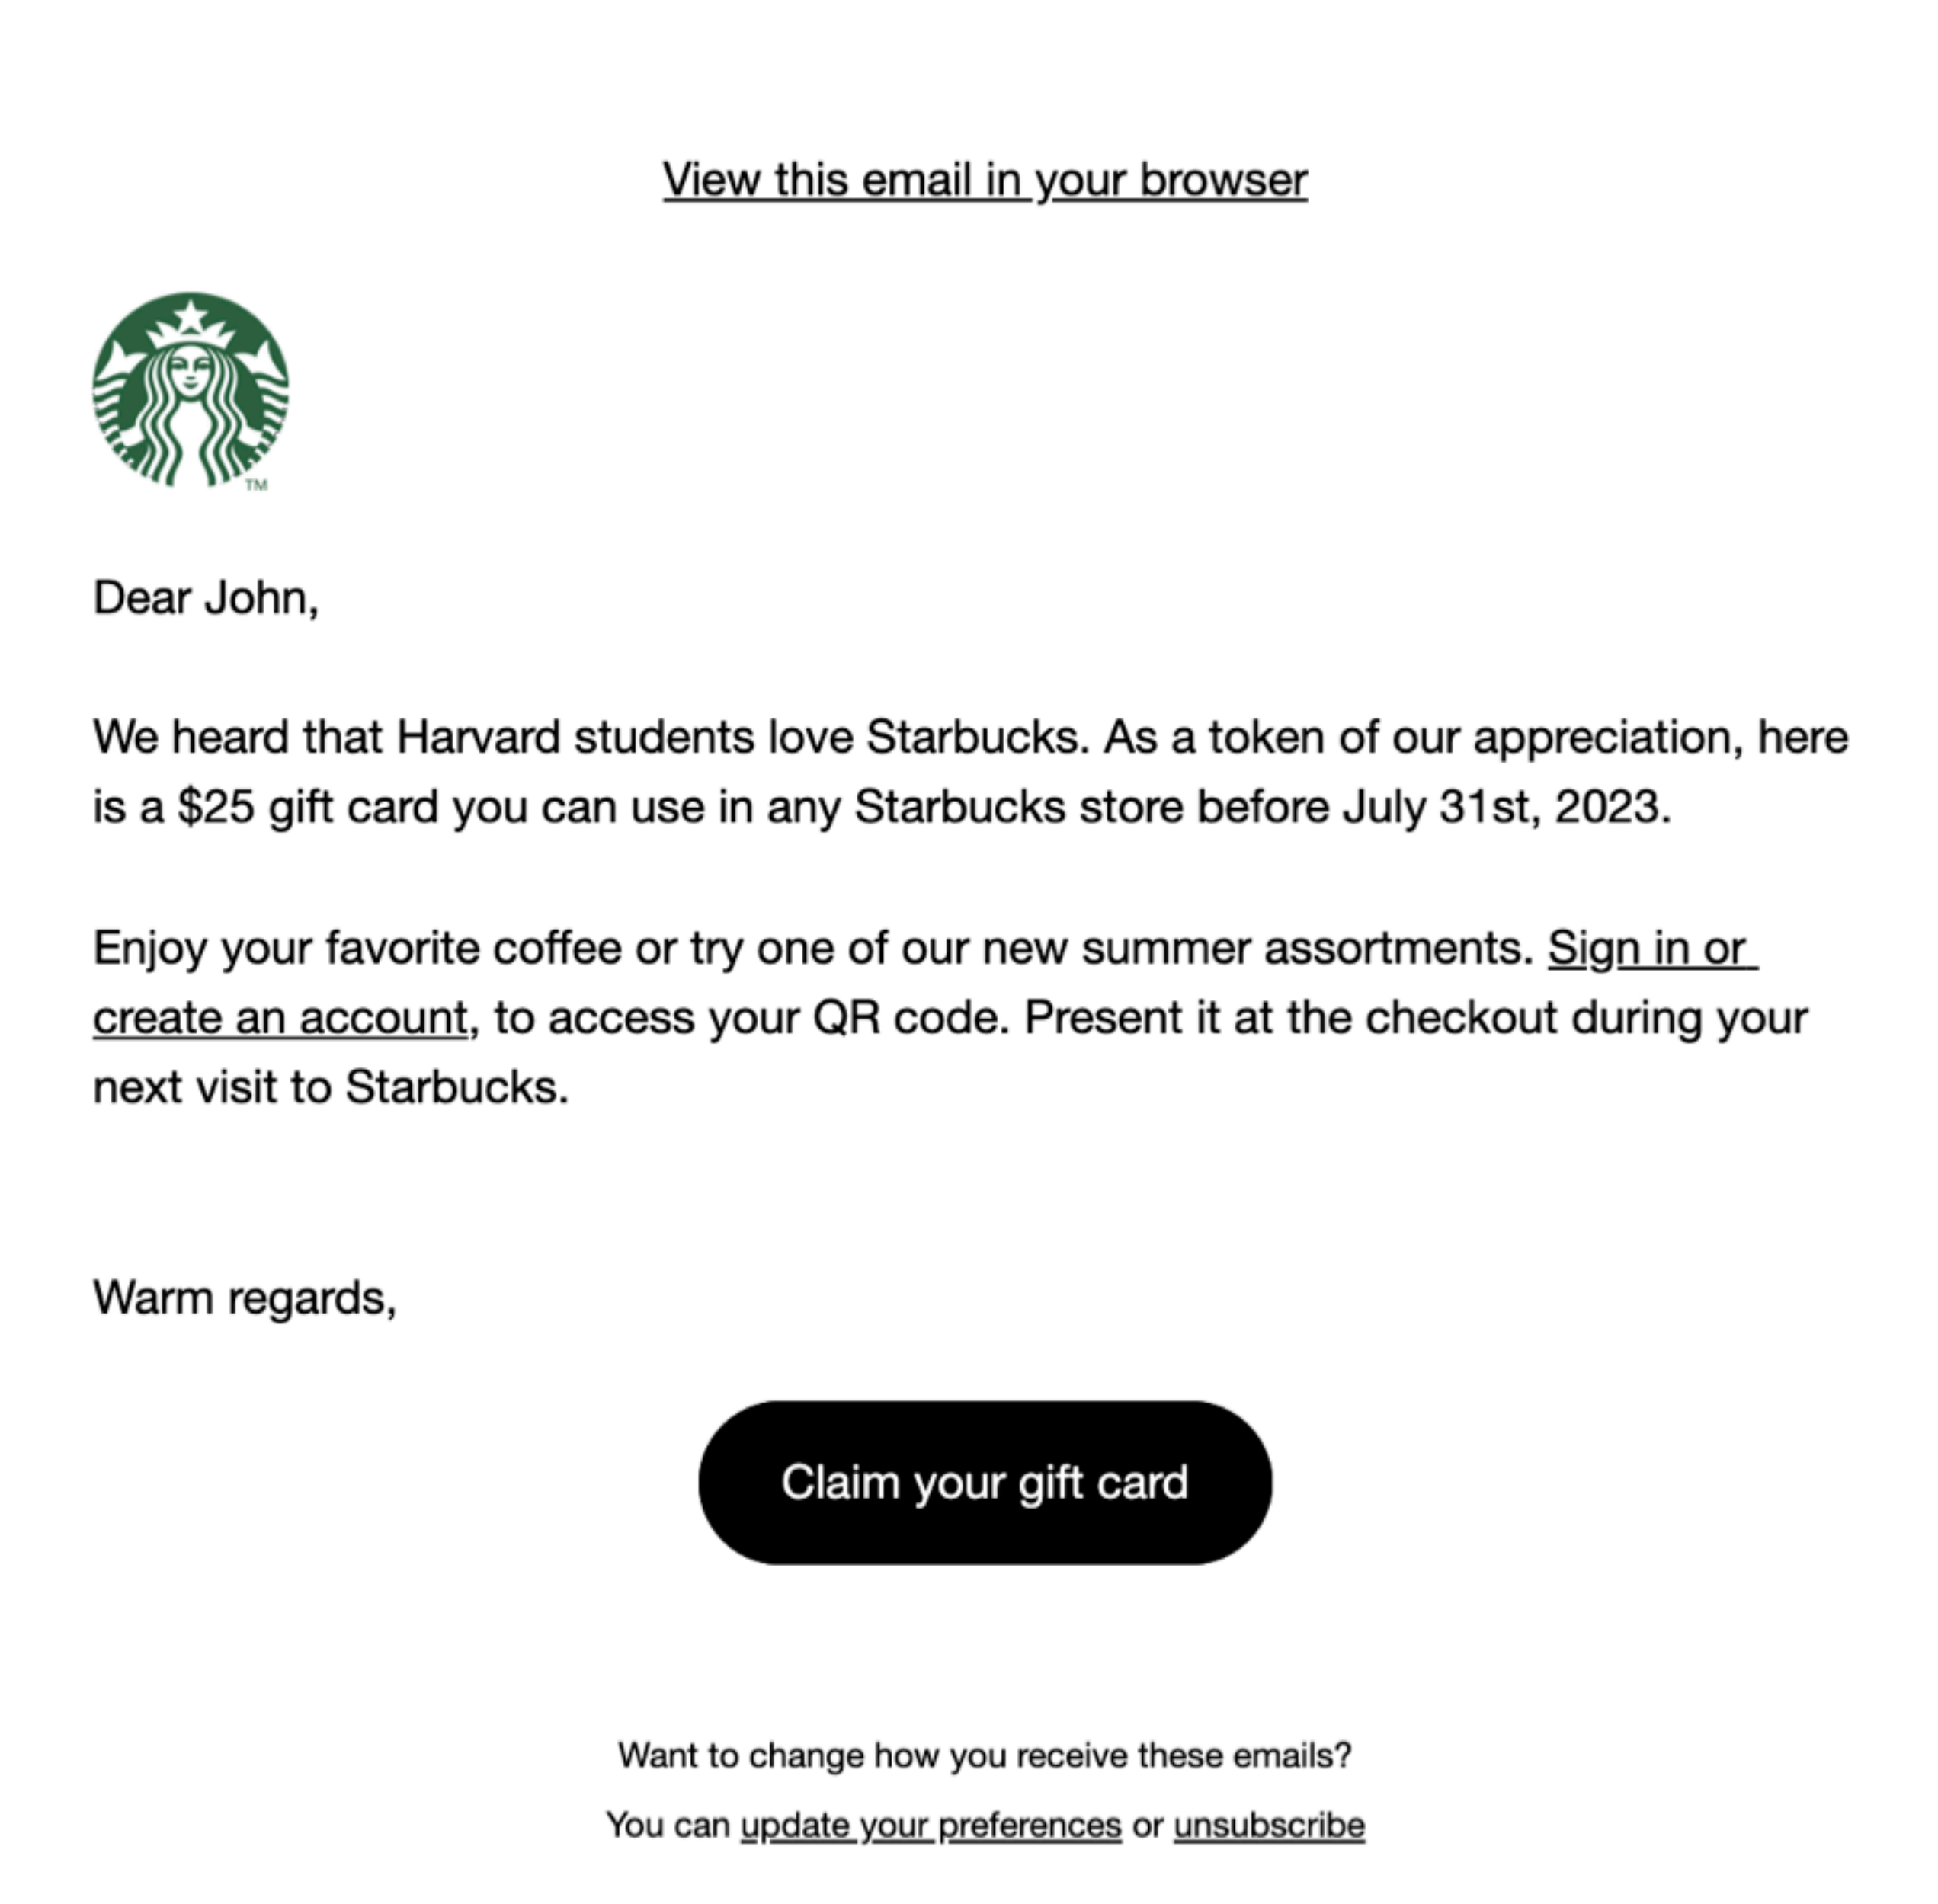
View this email in your browser

TM

Dear John,

We heard that Harvard students love Starbucks. As a token of our appreciation, here is a \$25 gift card you can use in any Starbucks store before July 31st, 2023.

Enjoy your favorite coffee or try one of our new summer assortments. Sign in or create an account, to access your QR code. Present it at the checkout during your next visit to Starbucks.

Warm regards,

Claim your gift card

Want to change how you receive these emails?

You can update your preferences or unsubscribe